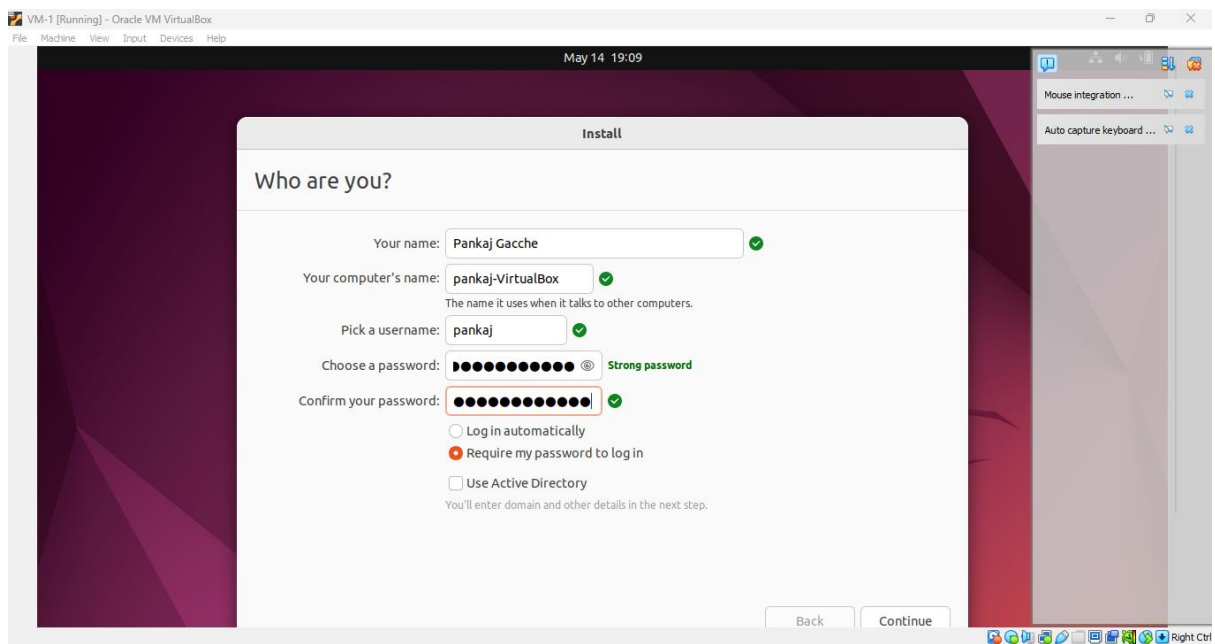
VM-1 [Running] - Oracle VM VirtualBox

File Machine View Input Devices Help

May 14 19:09

Mouse integration ...

Auto capture keyboard ...

Install

Who are you?

Your name: Pankaj Gacche

Your computer's name: pankaj-VirtualBox

The name it uses when it talks to other computers.

Pick a username: pankaj

Choose a password: ●●●●●●●●●●● Strong password

Confirm your password: ●●●●●●●●●●●●

Log in automatically

Require my password to log in

Use Active Directory

You'll enter domain and other details in the next step.

Back Continue

Right Ctrl